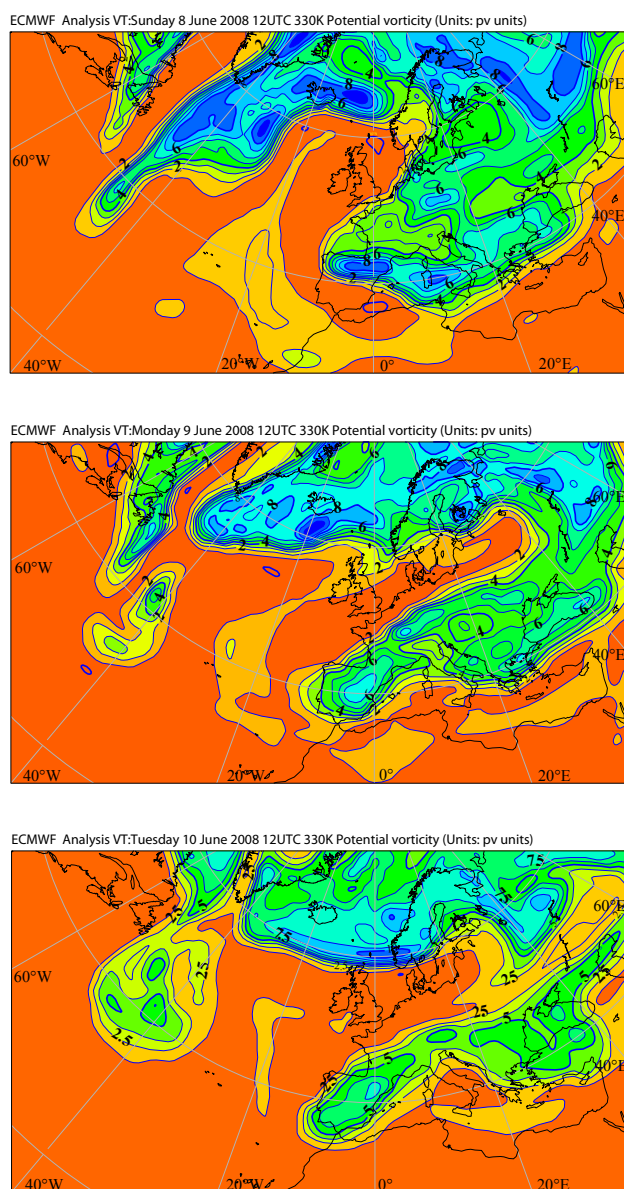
ECMWF Analysis VT:Sunday 8 June 2008 12UTC 330K Potential vorticity (Units: pv units)

60°N
60°W
40°N
40°W
20°W
0°
20°E

ECMWF Analysis VT:Monday 9 June 2008 12UTC 330K Potential vorticity (Units: pv units)

60°N
60°W
40°N
40°W
20°W
0°
20°E

ECMWF Analysis VT:Tuesday 10 June 2008 12UTC 330K Potential vorticity (Units: pv units)

60°N
60°W
40°N
40°W
20°W
0°
20°E